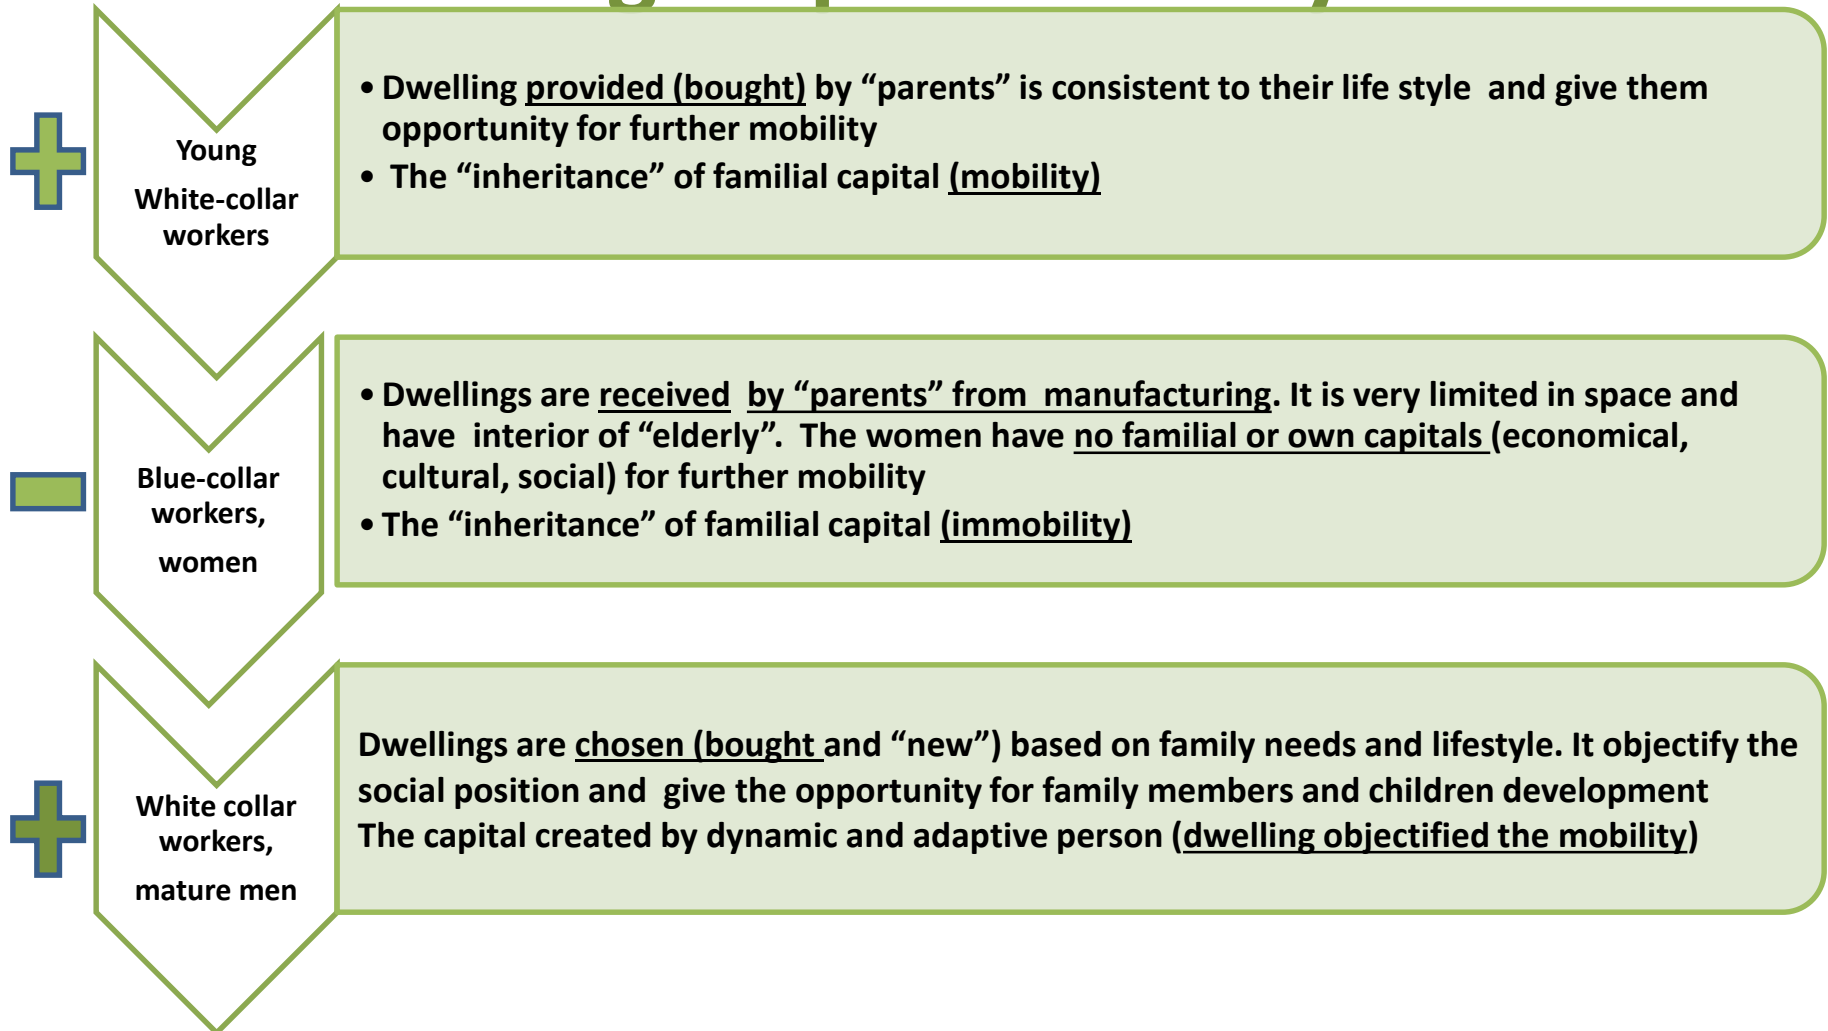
Young White-collar workers

• Dwelling provided (bought) by “parents” is consistent to their life style and give them opportunity for further mobility
• The “inheritance” of familial capital (mobility)

Blue-collar workers, women

• Dwellings are received by “parents” from manufacturing. It is very limited in space and have interior of “elderly”. The women have no familial or own capitals (economical, cultural, social) for further mobility
• The “inheritance” of familial capital (immobility)

White collar workers, mature men

Dwellings are chosen (bought and “new”) based on family needs and lifestyle. It objectify the social position and give the opportunity for family members and children development
The capital created by dynamic and adaptive person (dwelling objectified the mobility)